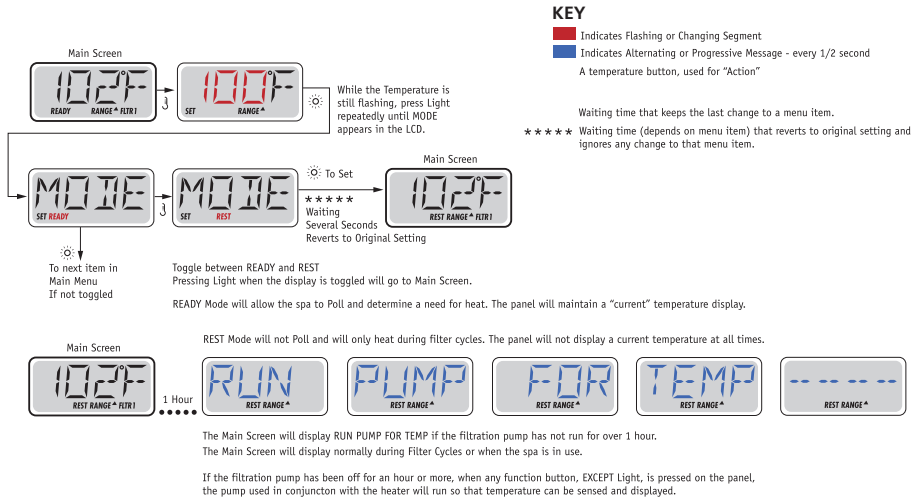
KEY

Indicates Flashing or Changing Segment

Indicates Alternating or Progressive Message - every 1/2 second

A temperature button, used for "Action"

Waiting time that keeps the last change to a menu item.

★★★★★ Waiting time (depends on menu item) that reverts to original setting and ignores any change to that menu item.

Main Screen

102°F
READY RANGE FLTR1

100°F
SET RANGE

While the Temperature is still flashing, press Light repeatedly until MODE appears in the LCD.

MODE
SET READY

MODE
SET REST

To Set

★★★★★
Waiting
Several Seconds
Reverts to Original Setting

Main Screen

102°F
REST RANGE FLTR1

To next item in Main Menu
If not toggled

Toggle between READY and REST
Pressing Light when the display is toggled will go to Main Screen.

READY Mode will allow the spa to Poll and determine a need for heat. The panel will maintain a "current" temperature display.

REST Mode will not Poll and will only heat during filter cycles. The panel will not display a current temperature at all times.

Main Screen

102°F
REST RANGE FLTR1

1 Hour

RUN
REST RANGE

PUMP
REST RANGE

FOR
REST RANGE

TEMP
REST RANGE

-- -- -- --
REST RANGE

The Main Screen will display RUN PUMP FOR TEMP if the filtration pump has not run for over 1 hour.
The Main Screen will display normally during Filter Cycles or when the spa is in use.

If the filtration pump has been off for an hour or more, when any function button, EXCEPT Light, is pressed on the panel, the pump used in conjuncton with the heater will run so that temperature can be sensed and displayed.